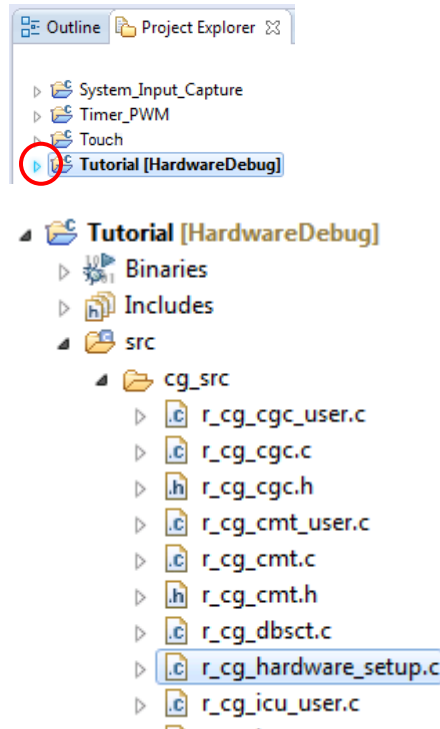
Outline Project Explorer ☒

System_Input_Capture
Timer_PWM
Touch
Tutorial [HardwareDebug]

Tutorial [HardwareDebug]
Binaries
Includes
src
cg_src
r_cg_cgc_user.c
r_cg_cgc.c
r_cg_cgc.h
r_cg_cmt_user.c
r_cg_cmt.c
r_cg_cmt.h
r_cg_dbsct.c
r_cg_hardware_setup.c
r_cg_icu_user.c